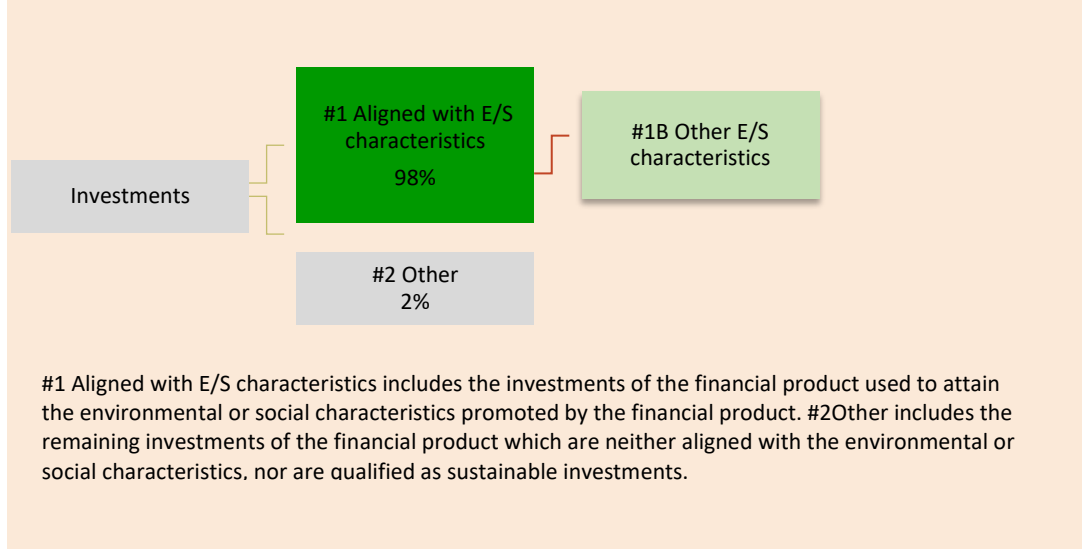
Investments

#1 Aligned with E/S characteristics
98%

#1B Other E/S characteristics

#2 Other
2%

#1 Aligned with E/S characteristics includes the investments of the financial product used to attain the environmental or social characteristics promoted by the financial product. #2Other includes the remaining investments of the financial product which are neither aligned with the environmental or social characteristics, nor are qualified as sustainable investments.